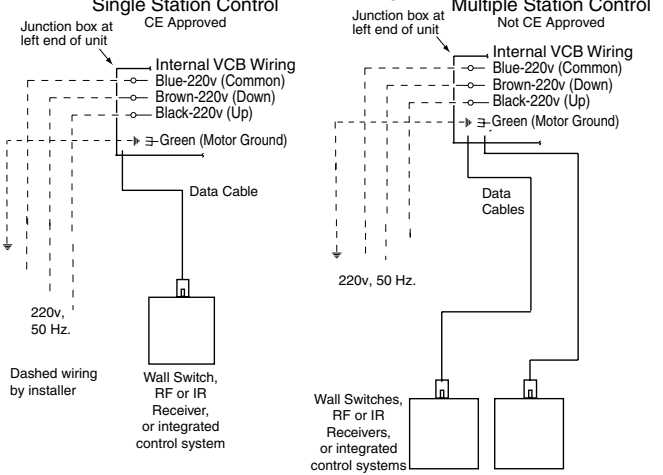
Single Station Control
CE Approved

Junction box at left end of unit

Internal VCB Wiring
Blue-220v (Common)
Brown-220v (Down)
Black-220v (Up)
Green (Motor Ground)

Data Cable

220v, 50 Hz.

Dashed wiring by installer

Wall Switch, RF or IR Receiver, or integrated control system

Multiple Station Control
Not CE Approved

Junction box at left end of unit

Internal VCB Wiring
Blue-220v (Common)
Brown-220v (Down)
Black-220v (Up)
Green (Motor Ground)

Data Cables

220v, 50 Hz.

Wall Switches, RF or IR Receivers, or integrated control systems